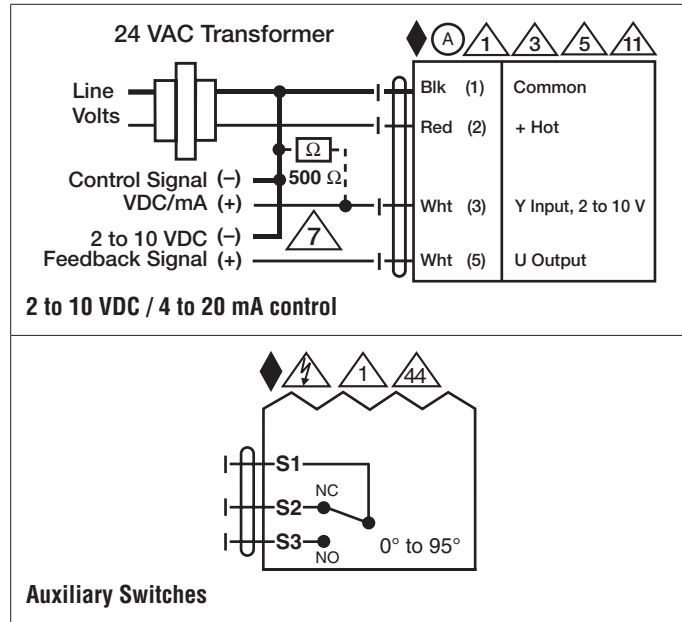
24 VAC Transformer

A 1 3 5 11

Line Volts

Control Signal (–) VDC/mA (+)

Ω
500 Ω

2 to 10 VDC (–) Feedback Signal (+)

7

| Blk (1) | Common |
|---|---|
| Red (2) | + Hot |
| Wht (3) | Y Input, 2 to 10 V |
| Wht (5) | U Output |

2 to 10 VDC / 4 to 20 mA control

1 44

S1
S2 NC
S3 NO
0° to 95°

Auxiliary Switches